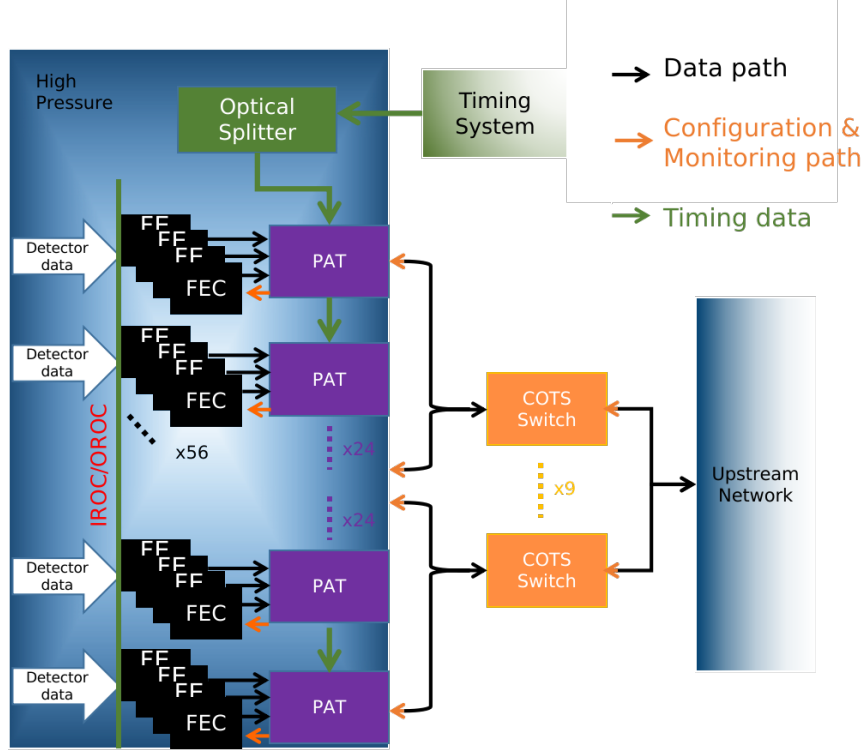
Data path
Configuration & Monitoring path
Timing data

High Pressure

Optical Splitter

Timing System

IROC/OROC

Detector data
FE
FE
FE
FEC
PAT

Detector data
FE
FE
FE
FEC
PAT

x56

x24

x24

COTS Switch

x9

COTS Switch

Upstream Network

Detector data
FE
FE
FE
FEC
PAT

Detector data
FE
FE
FE
FEC
PAT